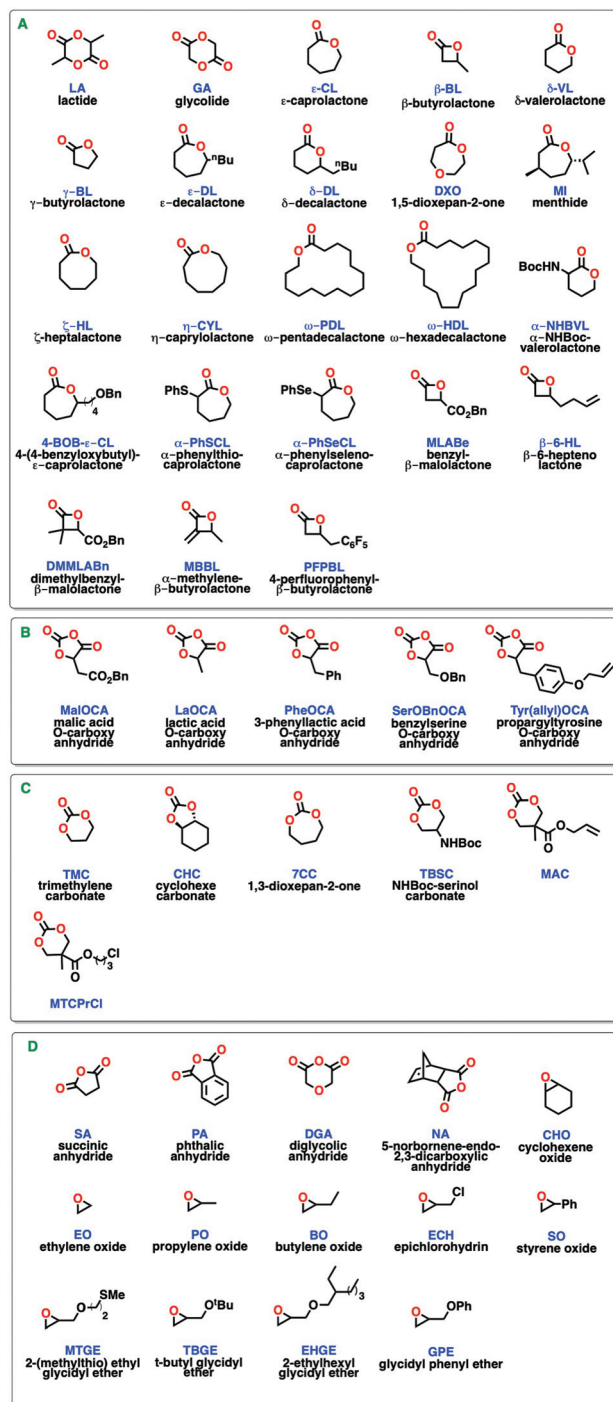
A

LA
lactide

GA
glycolide

ε-CL
ε-caprolactone

β-BL
β-butyrolactone

δ-VL
δ-valerolactone

γ-BL
γ-butyrolactone

$^n$Bu
ε-DL
ε-decalactone

$^n$Bu
δ-DL
δ-decalactone

DXO
1,5-dioxepan-2-one

MI
menthide

ζ-HL
ζ-heptalactone

η-CYL
η-caprylolactone

ω-PDL
ω-pentadecalactone

ω-HDL
ω-hexadecalactone

BocHN
α-NHBVL
α-NHBoc-valerolactone

OBn
4
4-BOB-ε-CL
4-(4-benzyloxybutyl)-ε-caprolactone

PhS
α-PhSCL
α-phenylthio-caprolactone

PhSe
α-PhSeCL
α-phenylseleno-caprolactone

$CO_2Bn$
MLABe
benzyl-β-malolactone

β-6-HL
β-6-hepteno lactone

$CO_2Bn$
DMMLABn
dimethylbenzyl-β-malolactone

MBBL
α-methylene-β-butyrolactone

$C_6F_5$
PFPBL
4-perfluorophenyl-β-butyrolactone

B

$CO_2Bn$
MalOCA
malic acid O-carboxy anhydride

LaOCA
lactic acid O-carboxy anhydride

Ph
PheOCA
3-phenyllactic acid O-carboxy anhydride

OBn
SerOBnOCA
benzylserine O-carboxy anhydride

Tyr(allyl)OCA
propargyltyrosine O-carboxy anhydride

C

TMC
trimethylene carbonate

CHC
cyclohexe carbonate

7CC
1,3-dioxepan-2-one

NHBoc
TBSC
NHBoc-serinol carbonate

MAC

Cl
3
MTCPrCl

D

SA
succinic anhydride

PA
phthalic anhydride

DGA
diglycolic anhydride

NA
5-norbornene-endo-2,3-dicarboxylic anhydride

CHO
cyclohexene oxide

EO
ethylene oxide

PO
propylene oxide

BO
butylene oxide

Cl
ECH
epichlorohydrin

Ph
SO
styrene oxide

SMe
2
MTGE
2-(methylthio) ethyl glycidyl ether

O$^t$Bu
TBGE
t-butyl glycidyl ether

3
EHGE
2-ethylhexyl glycidyl ether

OPh
GPE
glycidyl phenyl ether